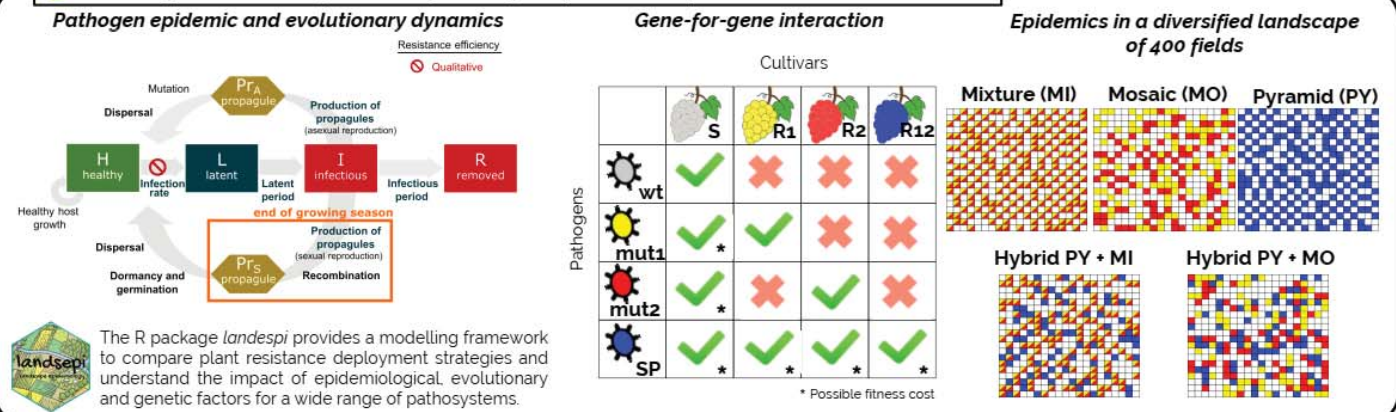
Pathogen epidemic and evolutionary dynamics

Resistance efficiency
Qualitative

Mutation
$Pr_A$ propagule
Dispersal
Production of propagules (asexual reproduction)

H healthy
Infection rate
L latent
Latent period
I infectious
Infectious period
R removed

Healthy host growth
end of growing season
Production of propagules (sexual reproduction)
Dispersal
$Pr_S$ propagule
Recombination
Dormancy and germination

landsepi

The R package *landespi* provides a modelling framework to compare plant resistance deployment strategies and understand the impact of epidemiological, evolutionary and genetic factors for a wide range of pathosystems.

Gene-for-gene interaction

Cultivars

Pathogens

| | S | R1 | R2 | R12 |
|---|---|---|---|---|
| wt | ✓ | ✗ | ✗ | ✗ |
| mut1 | ✓ * | ✓ | ✗ | ✗ |
| mut2 | ✓ * | ✗ | ✓ | ✗ |
| SP | ✓ * | ✓ * | ✓ * | ✓ * |

* Possible fitness cost

Epidemics in a diversified landscape of 400 fields

Mixture (MI)
Mosaic (MO)
Pyramid (PY)
Hybrid PY + MI
Hybrid PY + MO